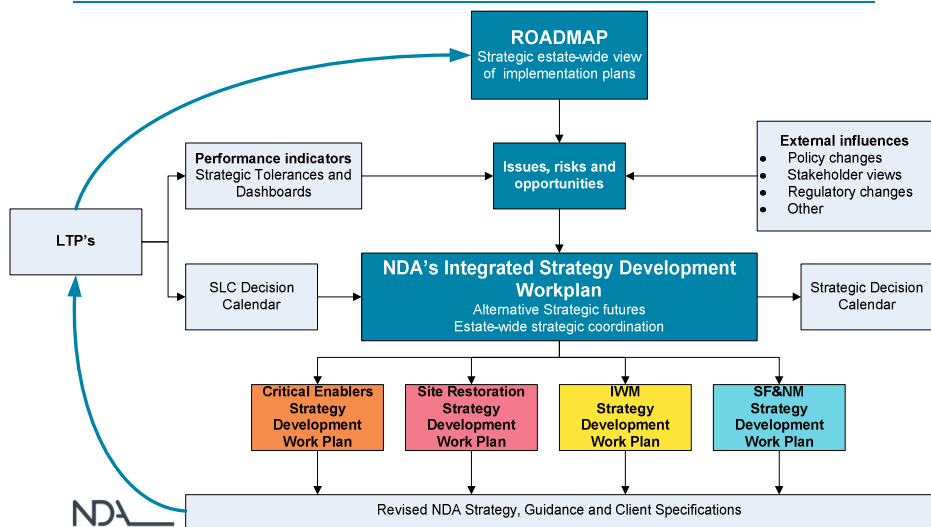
ROADMAP
Strategic estate-wide view of implementation plans

Performance indicators
Strategic Tolerances and Dashboards

Issues, risks and opportunities

External influences
- Policy changes
- Stakeholder views
- Regulatory changes
- Other

LTP's

SLC Decision Calendar

NDA's Integrated Strategy Development Workplan
Alternative Strategic futures
Estate-wide strategic coordination

Strategic Decision Calendar

Critical Enablers Strategy Development Work Plan

Site Restoration Strategy Development Work Plan

IWM Strategy Development Work Plan

SF&NM Strategy Development Work Plan

Revised NDA Strategy, Guidance and Client Specifications

NDA